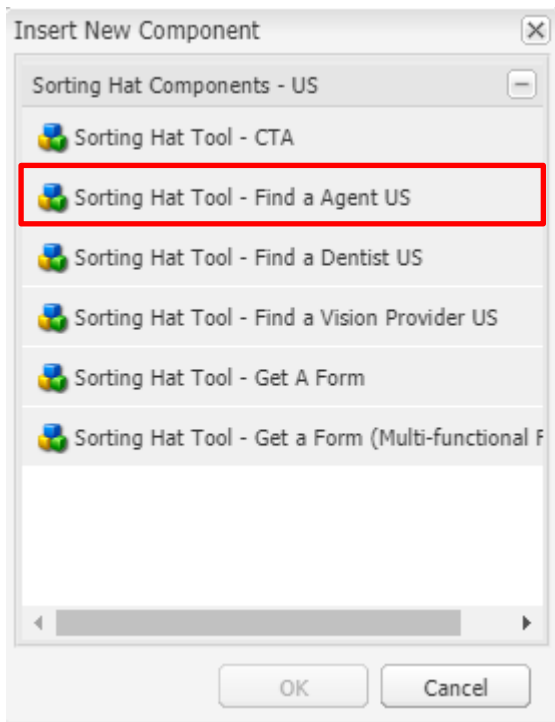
Insert New Component

Sorting Hat Components - US

Sorting Hat Tool - CTA

Sorting Hat Tool - Find a Agent US

Sorting Hat Tool - Find a Dentist US

Sorting Hat Tool - Find a Vision Provider US

Sorting Hat Tool - Get A Form

Sorting Hat Tool - Get a Form (Multi-functional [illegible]

OK

Cancel